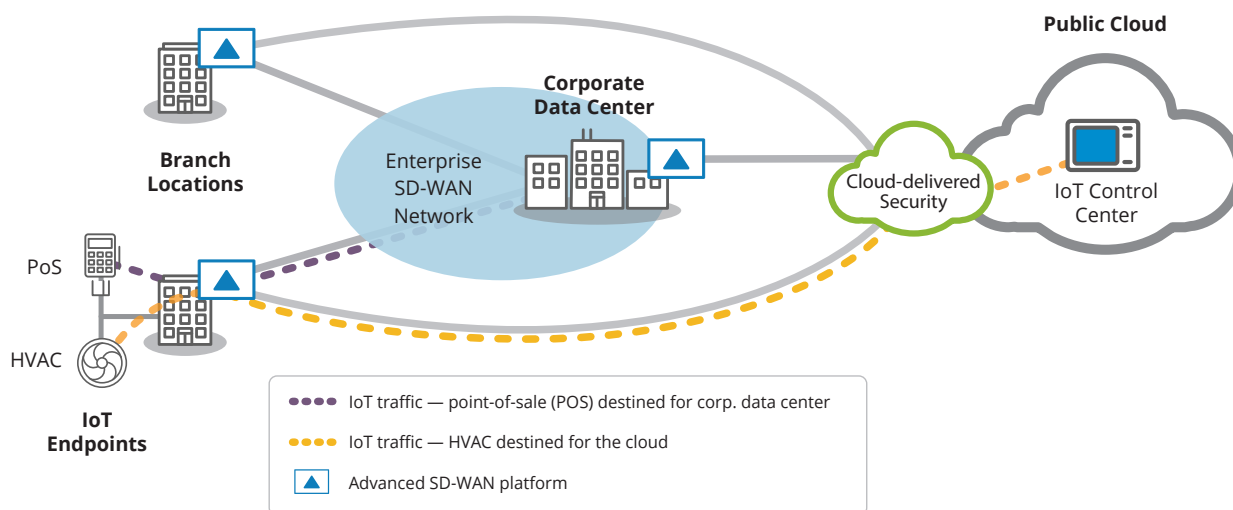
Public Cloud

Corporate Data Center

Branch Locations

Enterprise SD-WAN Network

Cloud-delivered Security

IoT Control Center

PoS

HVAC

IoT Endpoints

IoT traffic — point-of-sale (POS) destined for corp. data center

IoT traffic — HVAC destined for the cloud

Advanced SD-WAN platform